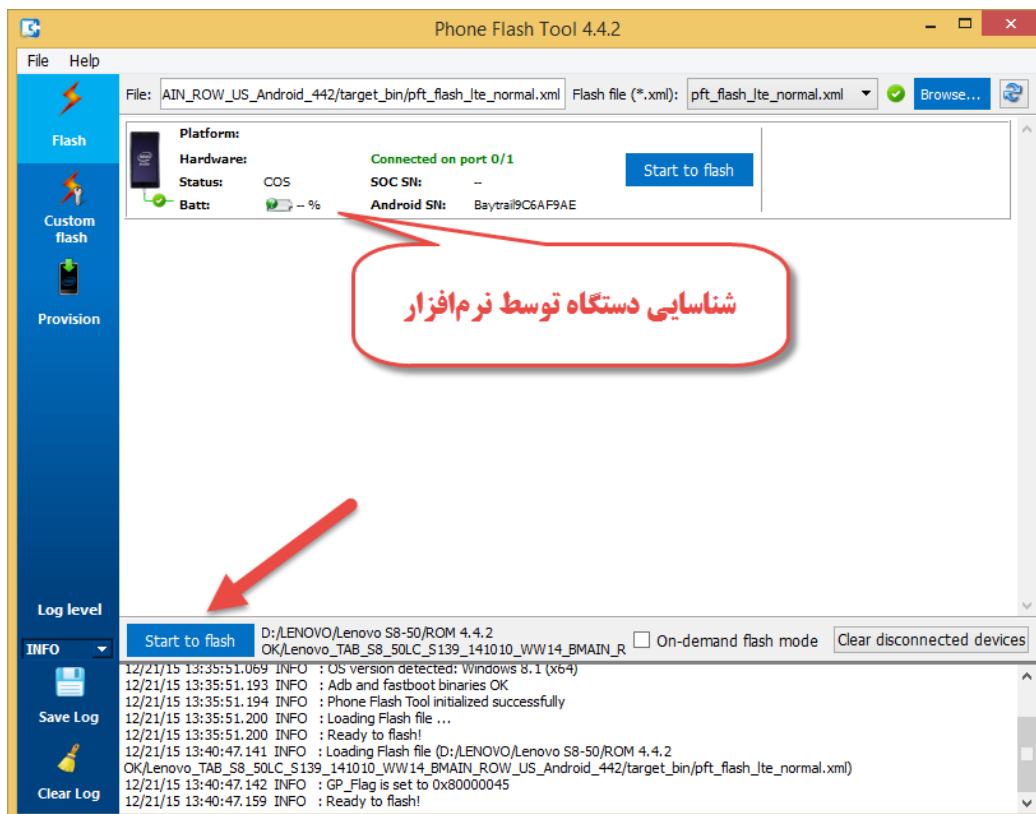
Phone Flash Tool 4.4.2

File Help

Flash

Custom flash

Provision

Log level

INFO

Save Log

Clear Log

File: AIN_ROW_US_Android_442/target_bin/pft_flash_lte_normal.xml Flash file (*.xml): pft_flash_lte_normal.xml Browse...

Platform:
Hardware: Connected on port 0/1
Status: COS SOC SN: --
Batt: -- % Android SN: Baytrail9C6AF9AE

Start to flash

شناسایی دستگاه توسط نرم‌افزار

Start to flash D:/LENOVO/Lenovo S8-50/ROM 4.4.2 OK/Lenovo_TAB_S8_50LC_S139_141010_WW14_BMAIN_R On-demand flash mode Clear disconnected devices

12/21/15 13:35:51.069 INFO : OS version detected: Windows 8.1 (x64)
12/21/15 13:35:51.193 INFO : Adb and fastboot binaries OK
12/21/15 13:35:51.194 INFO : Phone Flash Tool initialized successfully
12/21/15 13:35:51.200 INFO : Loading Flash file ...
12/21/15 13:35:51.200 INFO : Ready to flash!
12/21/15 13:40:47.141 INFO : Loading Flash file (D:/LENOVO/Lenovo S8-50/ROM 4.4.2 OK/Lenovo_TAB_S8_50LC_S139_141010_WW14_BMAIN_ROW_US_Android_442/target_bin/pft_flash_lte_normal.xml)
12/21/15 13:40:47.142 INFO : GP_Flag is set to 0x80000045
12/21/15 13:40:47.159 INFO : Ready to flash!